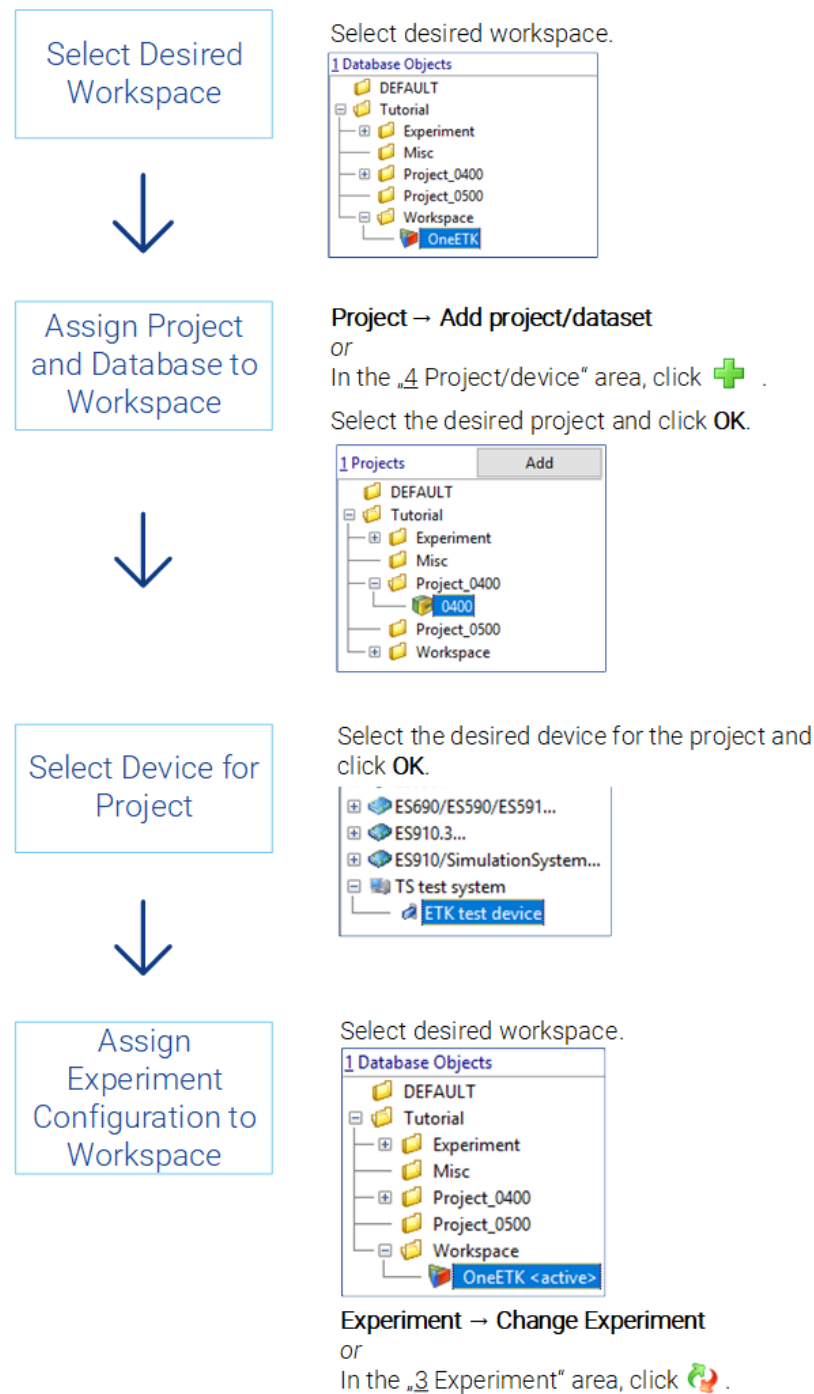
Select Desired Workspace

Select desired workspace.

1 Database Objects
DEFAULT
Tutorial
Experiment
Misc
Project_0400
Project_0500
Workspace
OneETK

Assign Project and Database to Workspace

**Project → Add project/dataset**
*or*
In the „4 Project/device" area, click .

Select the desired project and click **OK**.

1 Projects
Add
DEFAULT
Tutorial
Experiment
Misc
Project_0400
0400
Project_0500
Workspace

Select Device for Project

Select the desired device for the project and click **OK**.

ES690/ES590/ES591...
ES910.3...
ES910/SimulationSystem...
TS test system
ETK test device

Assign Experiment Configuration to Workspace

Select desired workspace.

1 Database Objects
DEFAULT
Tutorial
Experiment
Misc
Project_0400
Project_0500
Workspace
OneETK <active>

**Experiment → Change Experiment**
*or*
In the „3 Experiment" area, click .